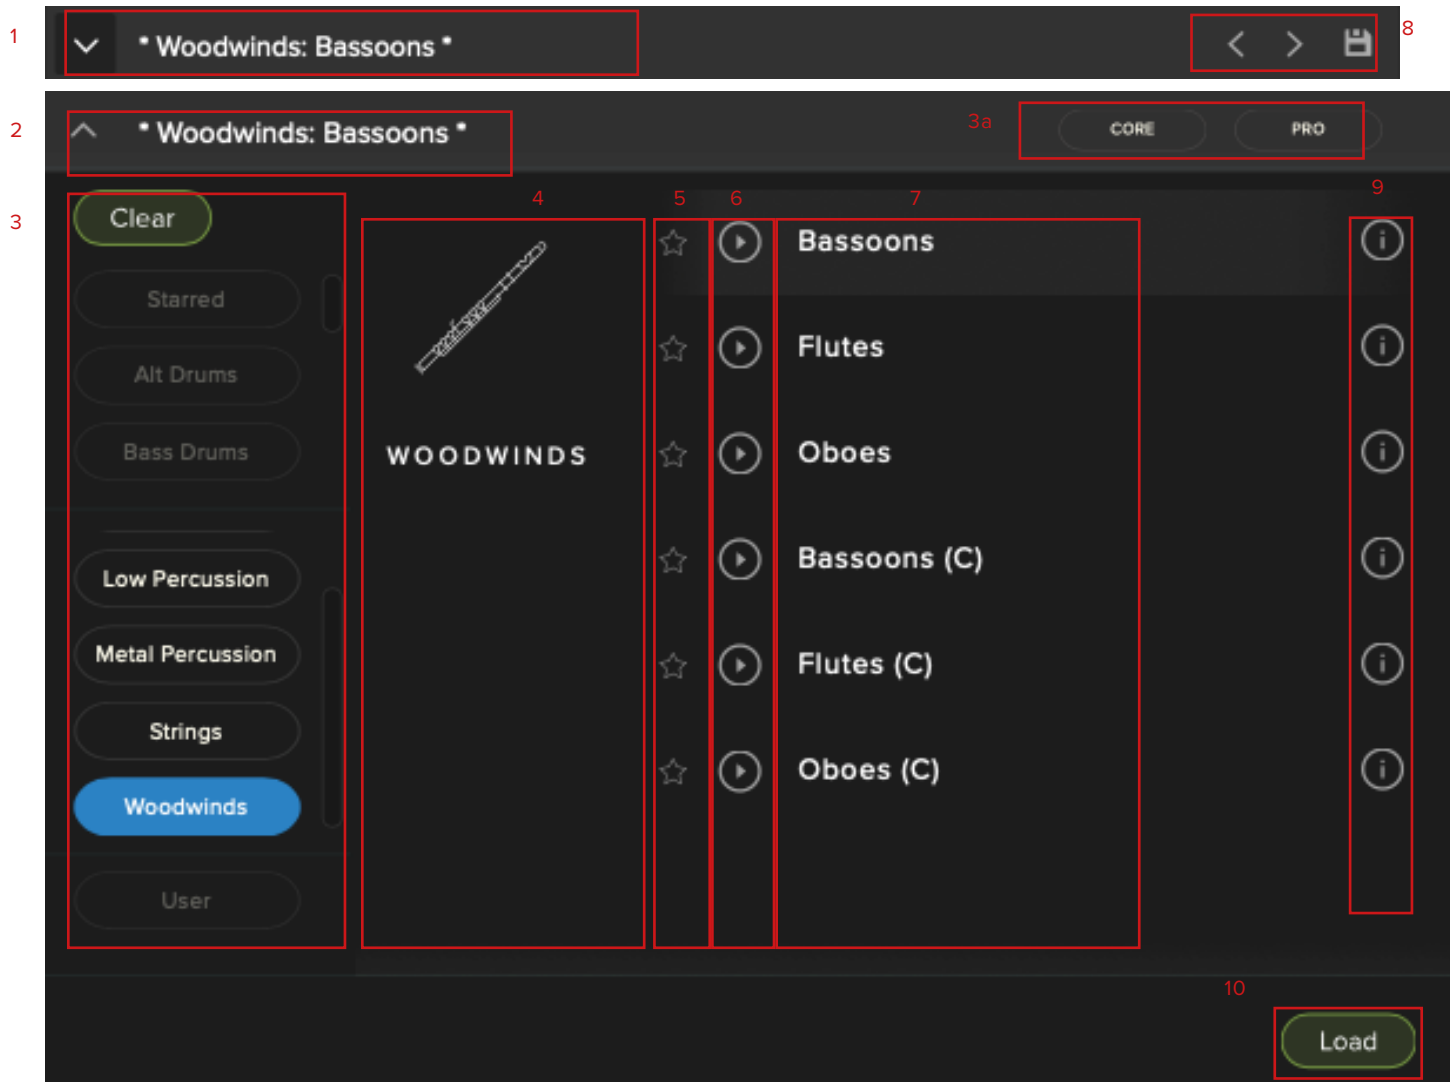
1 * Woodwinds: Bassoons * 8

2 * Woodwinds: Bassoons *

3a CORE PRO

3

Clear

Starred

Alt Drums

Bass Drums

Low Percussion

Metal Percussion

Strings

Woodwinds

User

4

WOODWINDS

5 6 7 9

Bassoons

Flutes

Oboes

Bassoons (C)

Flutes (C)

Oboes (C)

10

Load